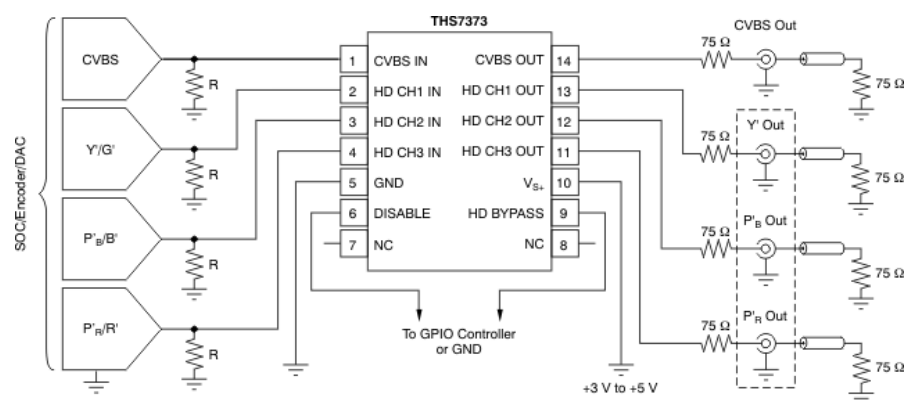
SOC/Encoder/DAC

CVBS

Y'/G'

P'$_B$/B'

P'$_R$/R'

R

R

R

R

THS7373

1 CVBS IN
2 HD CH1 IN
3 HD CH2 IN
4 HD CH3 IN
5 GND
6 DISABLE
7 NC

14 CVBS OUT
13 HD CH1 OUT
12 HD CH2 OUT
11 HD CH3 OUT
10 V$_{S+}$
9 HD BYPASS
8 NC

To GPIO Controller or GND

+3 V to +5 V

CVBS Out

75 Ω

75 Ω

Y' Out

75 Ω

75 Ω

P'$_B$ Out

75 Ω

75 Ω

P'$_R$ Out

75 Ω

75 Ω